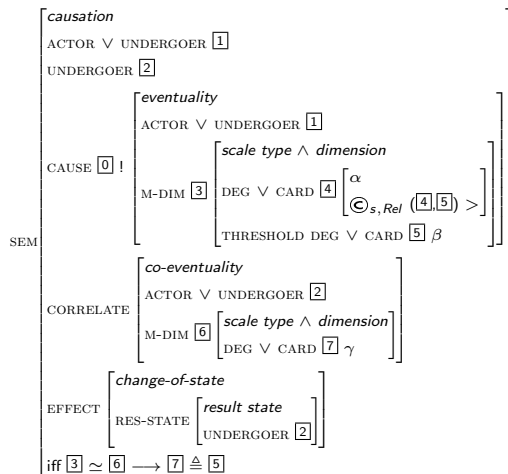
SEM
causation
ACTOR ∨ UNDERGOER [1]
UNDERGOER [2]
CAUSE [0] !
eventuality
ACTOR ∨ UNDERGOER [1]
M-DIM [3]
scale type ∧ dimension
DEG ∨ CARD [4] $\alpha$
$©_{s, Rel}$ ([4],[5]) >
THRESHOLD DEG ∨ CARD [5] $\beta$
CORRELATE
co-eventuality
ACTOR ∨ UNDERGOER [2]
M-DIM [6]
scale type ∧ dimension
DEG ∨ CARD [7] $\gamma$
EFFECT
change-of-state
RES-STATE
result state
UNDERGOER [2]
iff [3] $\simeq$ [6] $\longrightarrow$ [7] $\triangleq$ [5]